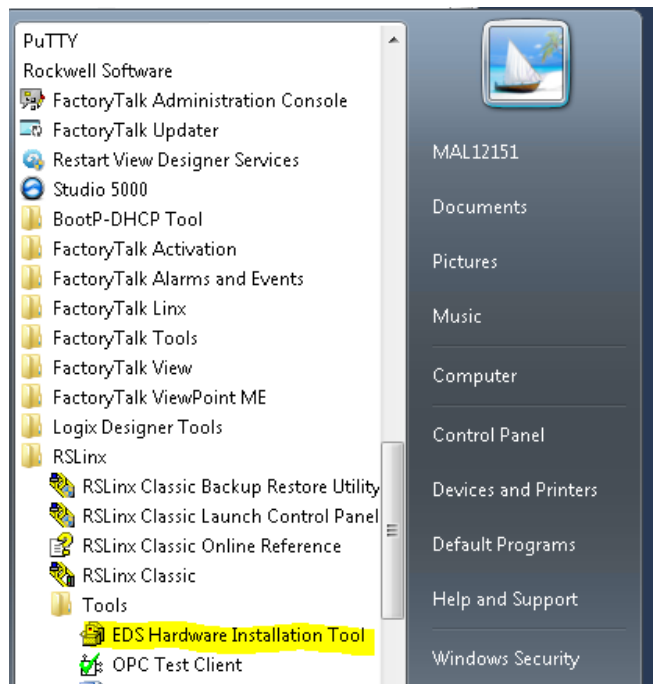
PuTTY
Rockwell Software
FactoryTalk Administration Console
FactoryTalk Updater
Restart View Designer Services
Studio 5000
BootP-DHCP Tool
FactoryTalk Activation
FactoryTalk Alarms and Events
FactoryTalk Linx
FactoryTalk Tools
FactoryTalk View
FactoryTalk ViewPoint ME
Logix Designer Tools
RSLinx
RSLinx Classic Backup Restore Utility
RSLinx Classic Launch Control Panel
RSLinx Classic Online Reference
RSLinx Classic
Tools
EDS Hardware Installation Tool
OPC Test Client

MAL12151
Documents
Pictures
Music
Computer
Control Panel
Devices and Printers
Default Programs
Help and Support
Windows Security